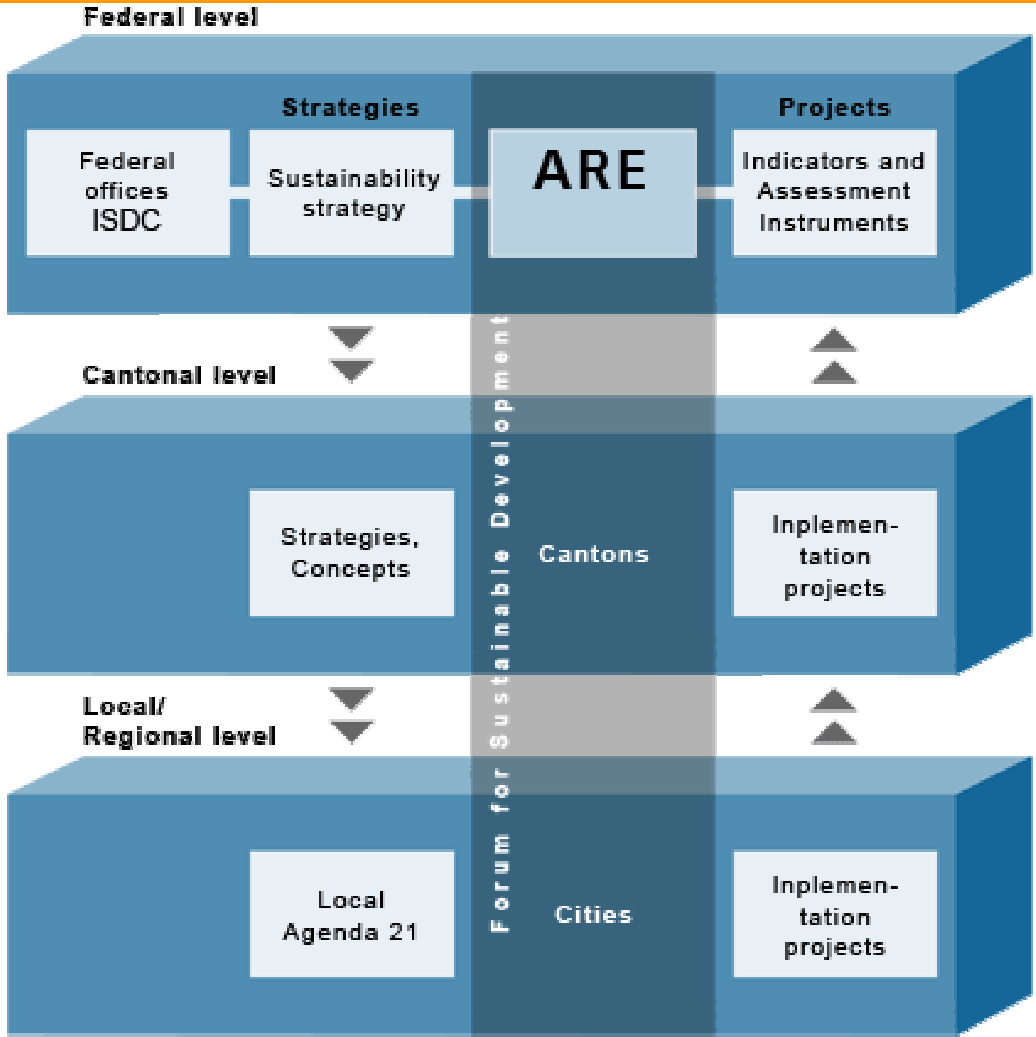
Federal level

Strategies

Projects

Federal offices ISDC

Sustainability strategy

ARE

Indicators and Assessment Instruments

Cantonal level

Forum for Sustainable Development

Strategies, Concepts

Cantons

Inplementation projects

Local/ Regional level

Local Agenda 21

Cities

Inplementation projects